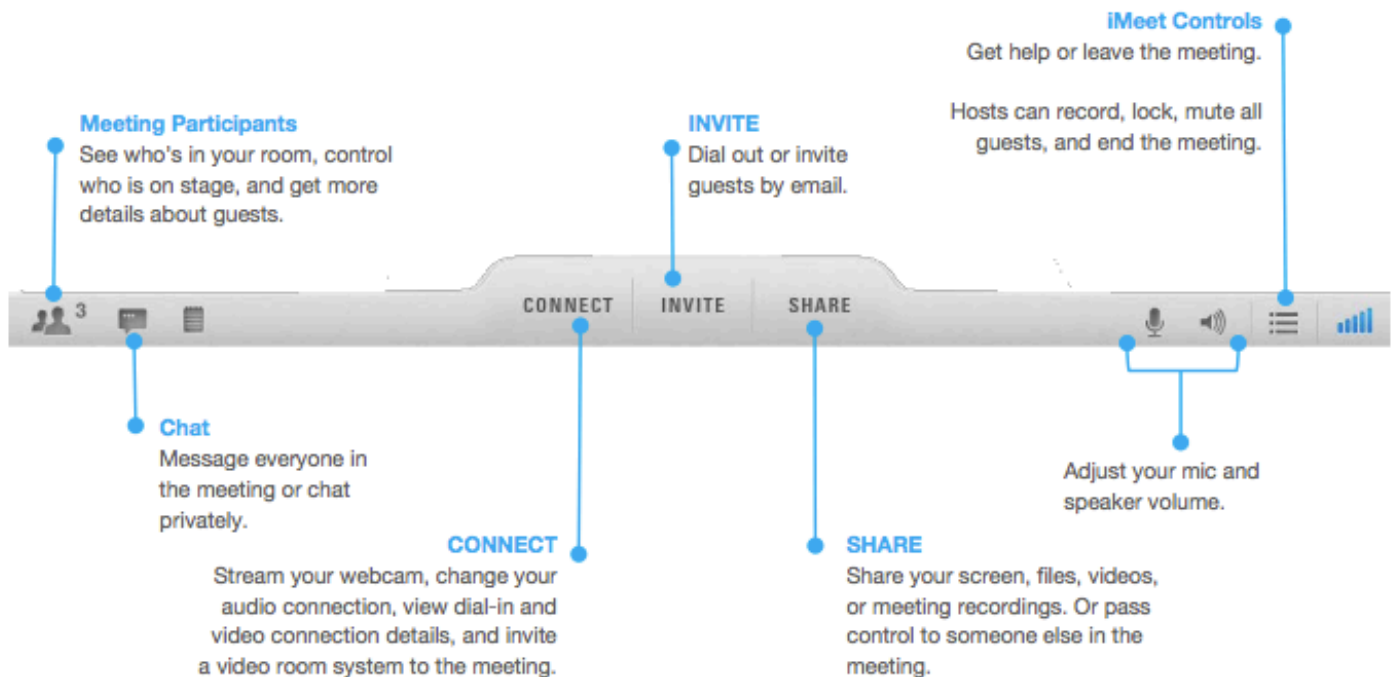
iMeet Controls
Get help or leave the meeting.

Hosts can record, lock, mute all guests, and end the meeting.

Meeting Participants
See who's in your room, control who is on stage, and get more details about guests.

INVITE
Dial out or invite guests by email.

3

CONNECT

INVITE

SHARE

Chat
Message everyone in the meeting or chat privately.

Adjust your mic and speaker volume.

CONNECT
Stream your webcam, change your audio connection, view dial-in and video connection details, and invite a video room system to the meeting.

SHARE
Share your screen, files, videos, or meeting recordings. Or pass control to someone else in the meeting.